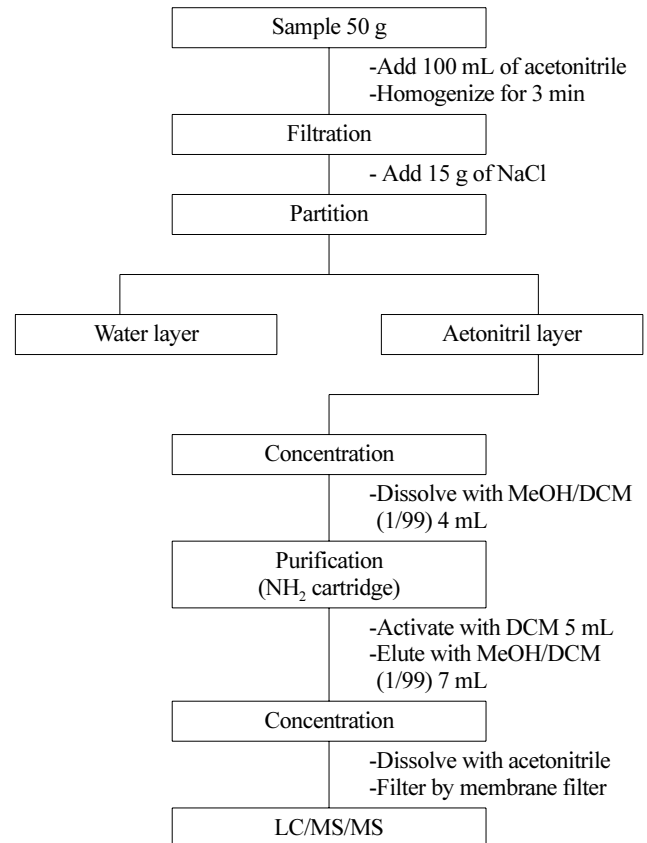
Sample 50 g

-Add 100 mL of acetonitrile
-Homogenize for 3 min

Filtration

- Add 15 g of NaCl

Partition

Water layer

Aetonitril layer

Concentration

-Dissolve with MeOH/DCM (1/99) 4 mL

Purification
($NH_2$ cartridge)

-Activate with DCM 5 mL
-Elute with MeOH/DCM (1/99) 7 mL

Concentration

-Dissolve with acetonitrile
-Filter by membrane filter

LC/MS/MS